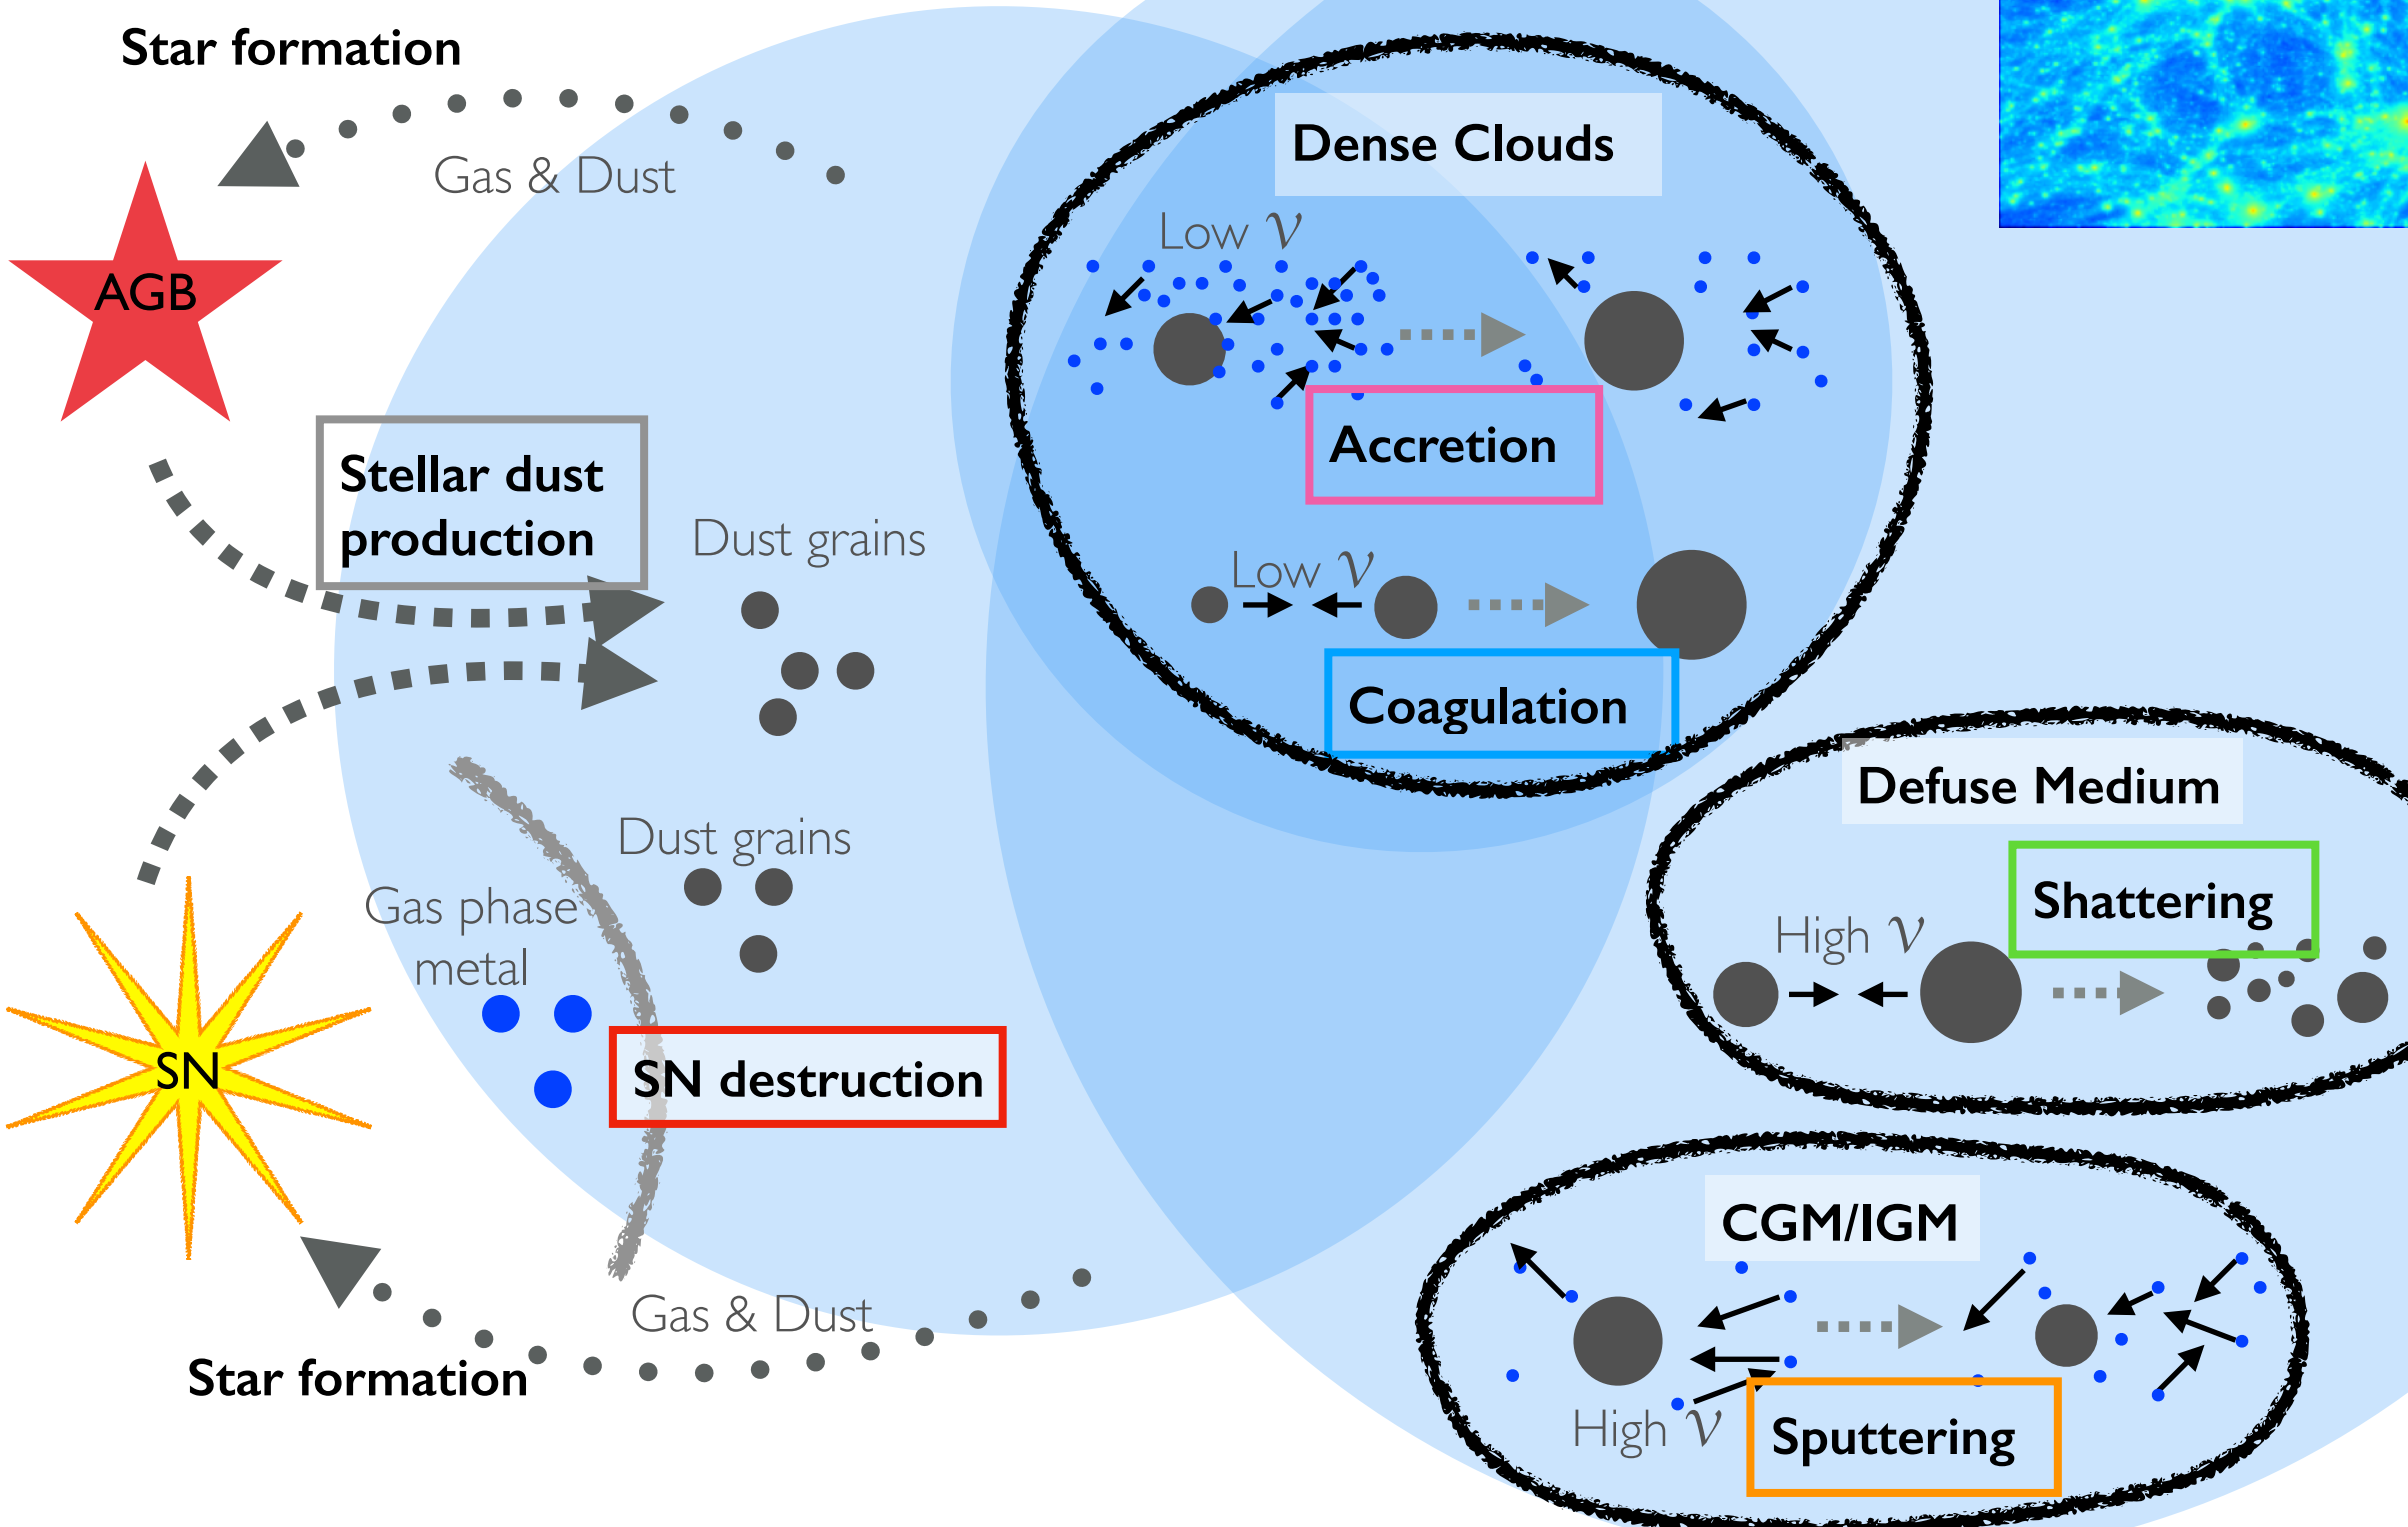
Star formation

Gas & Dust

AGB

Stellar dust production

Dust grains

Dust grains

Gas phase metal

SN

SN destruction

Gas & Dust

Star formation

Dense Clouds

Low $v$

Accretion

Low $v$

Coagulation

Defuse Medium

Shattering

High $v$

CGM/IGM

High $v$

Sputtering